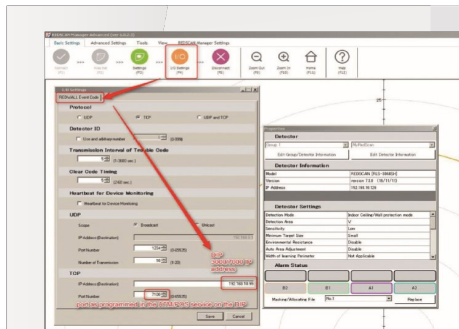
Basic Settings | Advanced Settings | Tools | View | REDSCAN Manager Settings

Settings

I/O Settings

Zoom Out

Zoom In

Help

REDWALL Event Code

Protocol

UDP

TCP

UDP and TCP

Detector ID

Transmission Interval of Trouble Code

Clear Code Timing

Heartbeat for Device Monitoring

Heartbeat for Device Monitoring

UDP

Broadcast

Unicast

IP Address (Destination)

Port Number

Number of Transmission

TCP

IP Address (Destination)

Port Number

Save

Cancel

Detector

Group 1

Edit Group/Detector Information

Edit Detector Information

Detector Information

Model

REDSCAN (RLS-3060SH)

Version

IP Address

192.168.10.128

Detector Settings

Detection Mode

Indoor Ceiling/Wall protection mode

Detection Area

Sensitivity

Low

Minimum Target Size

Small

Environmental Resistance

Disable

Auto Area Adjustment

Disable

Width of Learning Parameter

Not Applicable

Alarm Status

B2

B1

A1

A2

Masking/Allocating File

No.1

Replace

192.168.10.10